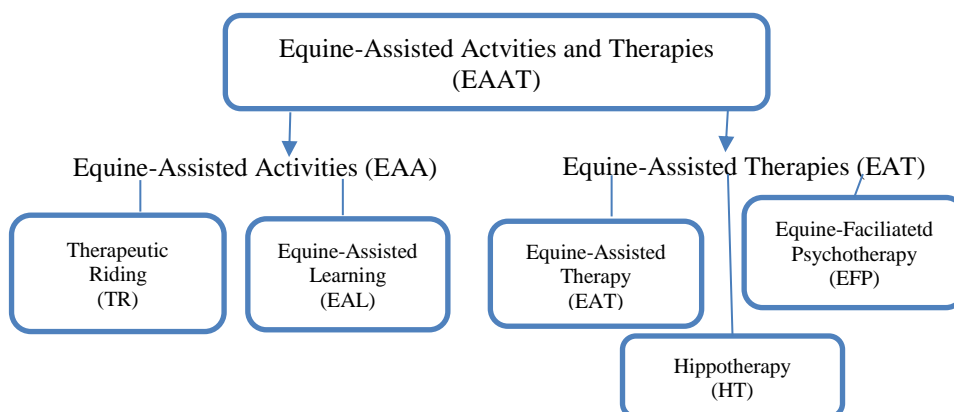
Equine-Assisted Actvities and Therapies (EAAT)

Equine-Assisted Activities (EAA)

Equine-Assisted Therapies (EAT)

Therapeutic Riding (TR)

Equine-Assisted Learning (EAL)

Equine-Assisted Therapy (EAT)

Equine-Faciliatetd Psychotherapy (EFP)

Hippotherapy (HT)